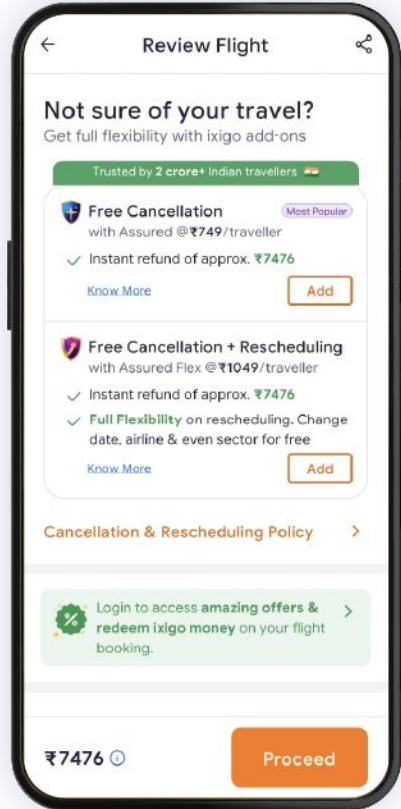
Review Flight

Not sure of your travel?
Get full flexibility with ixigo add-ons

Trusted by 2 crore+ Indian travellers

Free Cancellation
Most Popular
with Assured @₹749/traveller
Instant refund of approx. ₹7476
Know More
Add

Free Cancellation + Rescheduling
with Assured Flex @₹1049/traveller
Instant refund of approx. ₹7476
Full Flexibility on rescheduling. Change date, airline & even sector for free
Know More
Add

Cancellation & Rescheduling Policy

Login to access amazing offers & redeem ixigo money on your flight booking.

₹7476
Proceed